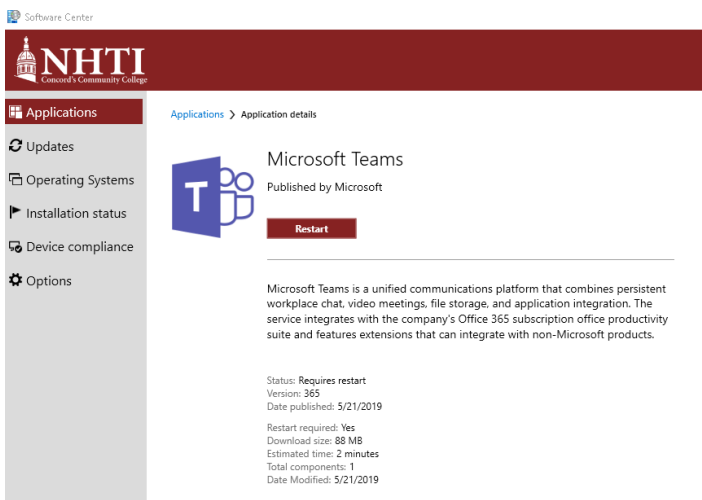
Software Center

NHTI
Concord's Community College

Applications
Updates
Operating Systems
Installation status
Device compliance
Options

Applications > Application details

T

Microsoft Teams
Published by Microsoft

Restart

Microsoft Teams is a unified communications platform that combines persistent workplace chat, video meetings, file storage, and application integration. The service integrates with the company's Office 365 subscription office productivity suite and features extensions that can integrate with non-Microsoft products.

Status: Requires restart
Version: 365
Date published: 5/21/2019

Restart required: Yes
Download size: 88 MB
Estimated time: 2 minutes
Total components: 1
Date Modified: 5/21/2019